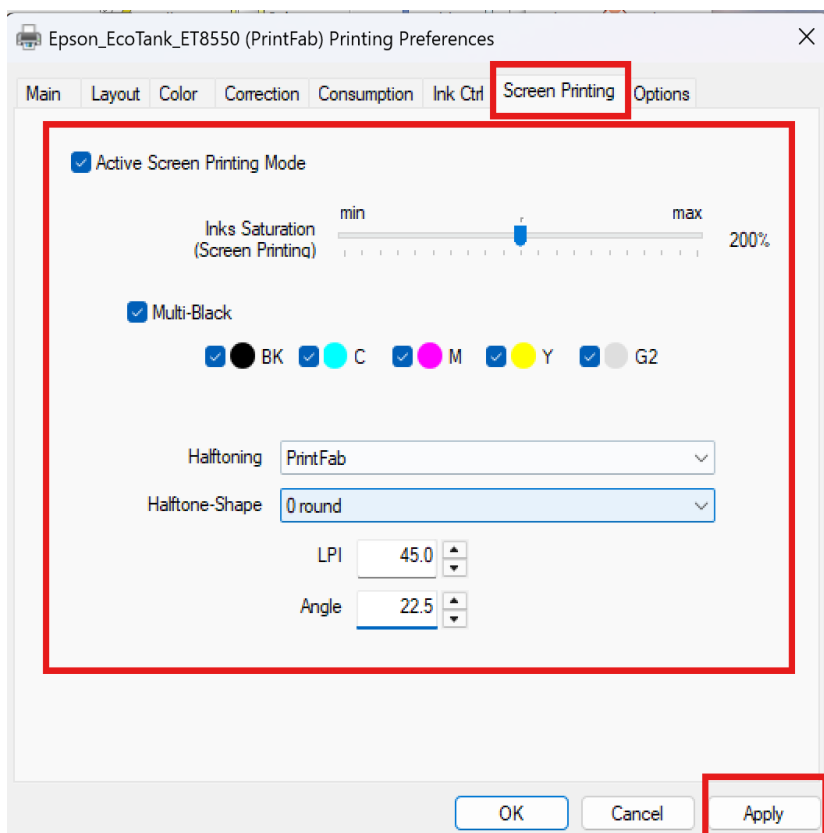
Epson_EcoTank_ET8550 (PrintFab) Printing Preferences

Main | Layout | Color | Correction | Consumption | Ink Ctrl | Screen Printing | Options

Active Screen Printing Mode

Inks Saturation (Screen Printing)
min max
200%

Multi-Black

BK C M Y G2

Halftoning PrintFab

Halftone-Shape 0 round

LPI 45.0

Angle 22.5

OK Cancel Apply